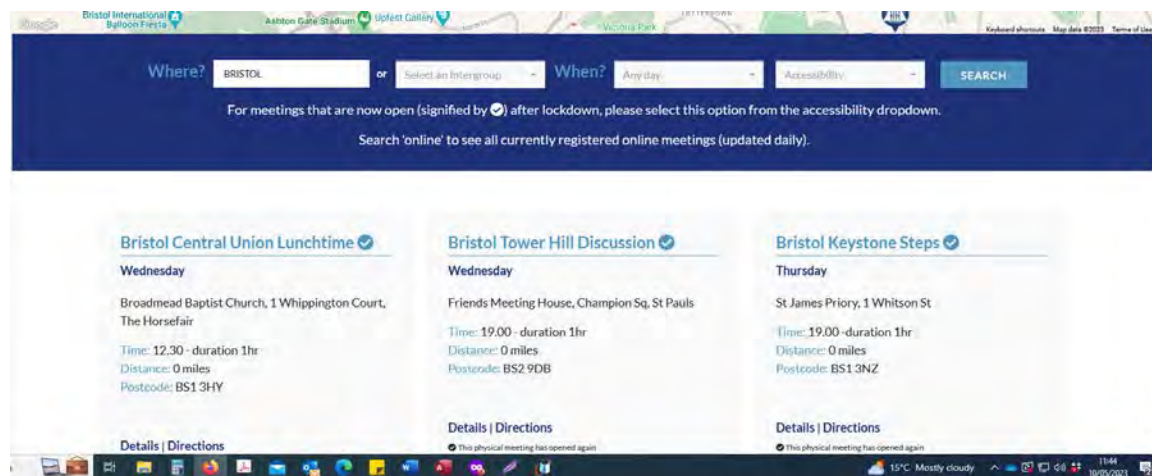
Google Bristol International Balloon Fiesta Ashton Gate Stadium Upfest Gallery Victoria Park Keyboard shortcuts Map data ©2023 Terms of Use

Where? BRISTOL or Select an Intergroup When? Any day Accessibility SEARCH

For meetings that are now open (signified by ✓) after lockdown, please select this option from the accessibility dropdown.

Search 'online' to see all currently registered online meetings (updated daily).

Bristol Central Union Lunchtime

Wednesday

Broadmead Baptist Church, 1 Whippington Court, The Horsefair

Time: 12.30 - duration 1hr
Distance: 0 miles
Postcode: BS1 3HY

Details | Directions

Bristol Tower Hill Discussion

Wednesday

Friends Meeting House, Champion Sq, St Pauls

Time: 19.00 - duration 1hr
Distance: 0 miles
Postcode: BS2 9DB

Details | Directions

This physical meeting has opened again

Bristol Keystone Steps

Thursday

St James Priory, 1 Whitson St

Time: 19.00 -duration 1hr
Distance: 0 miles
Postcode: BS1 3NZ

Details | Directions

This physical meeting has opened again

15°C Mostly cloudy 11:44 10/05/2023